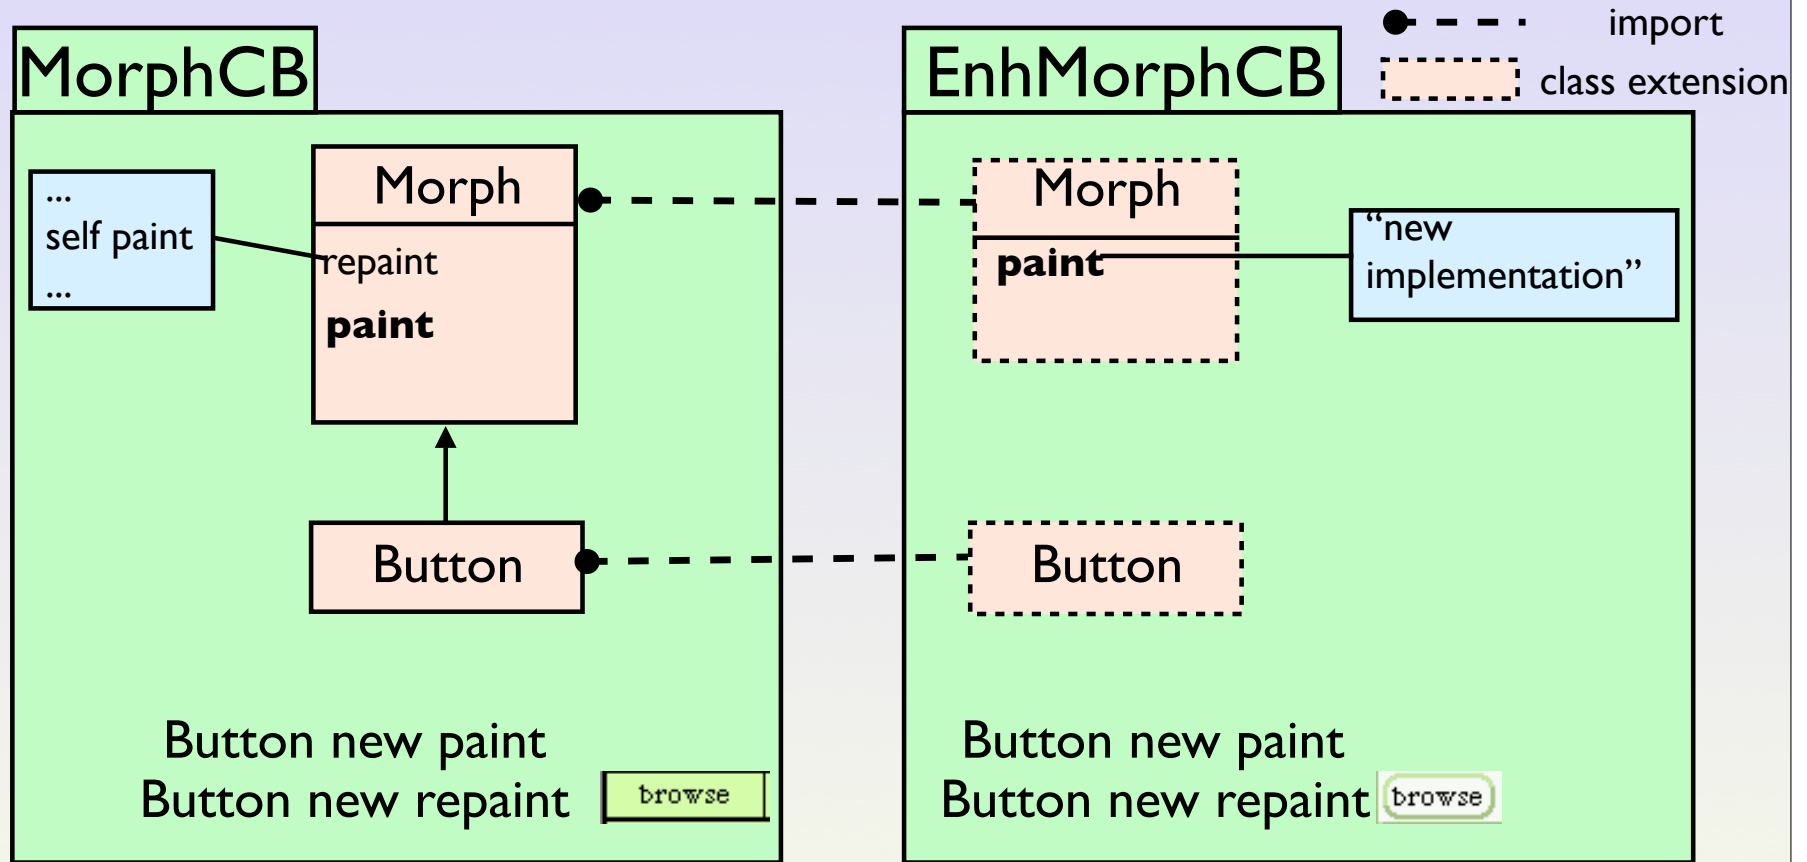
import
class extension

MorphCB

...
self paint
...

Morph
repaint
**paint**

Button

Button new paint
Button new repaint
browse

EnhMorphCB

Morph
**paint**

“new implementation”

Button

Button new paint
Button new repaint
browse